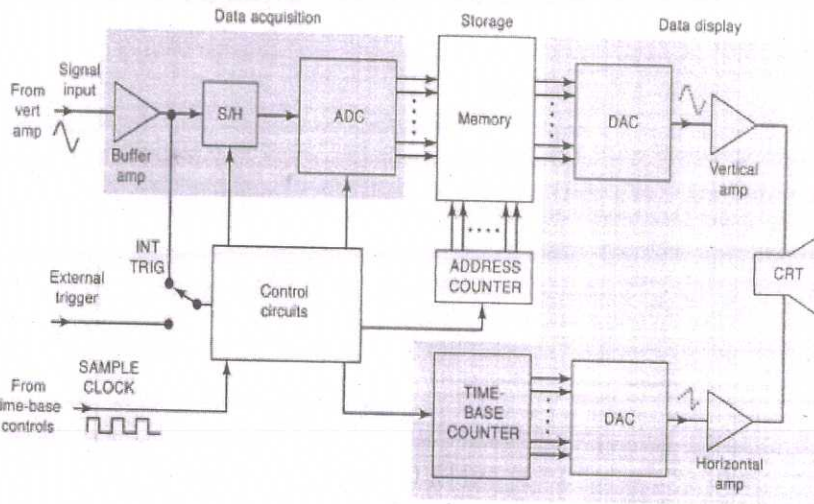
Data acquisition

Storage

Data display

From vert amp

Signal input

Buffer amp

S/H

ADC

Memory

DAC

Vertical amp

INT TRIG

External trigger

Control circuits

ADDRESS COUNTER

CRT

From ime-base controls

SAMPLE CLOCK

TIME-BASE COUNTER

DAC

Horizontal amp